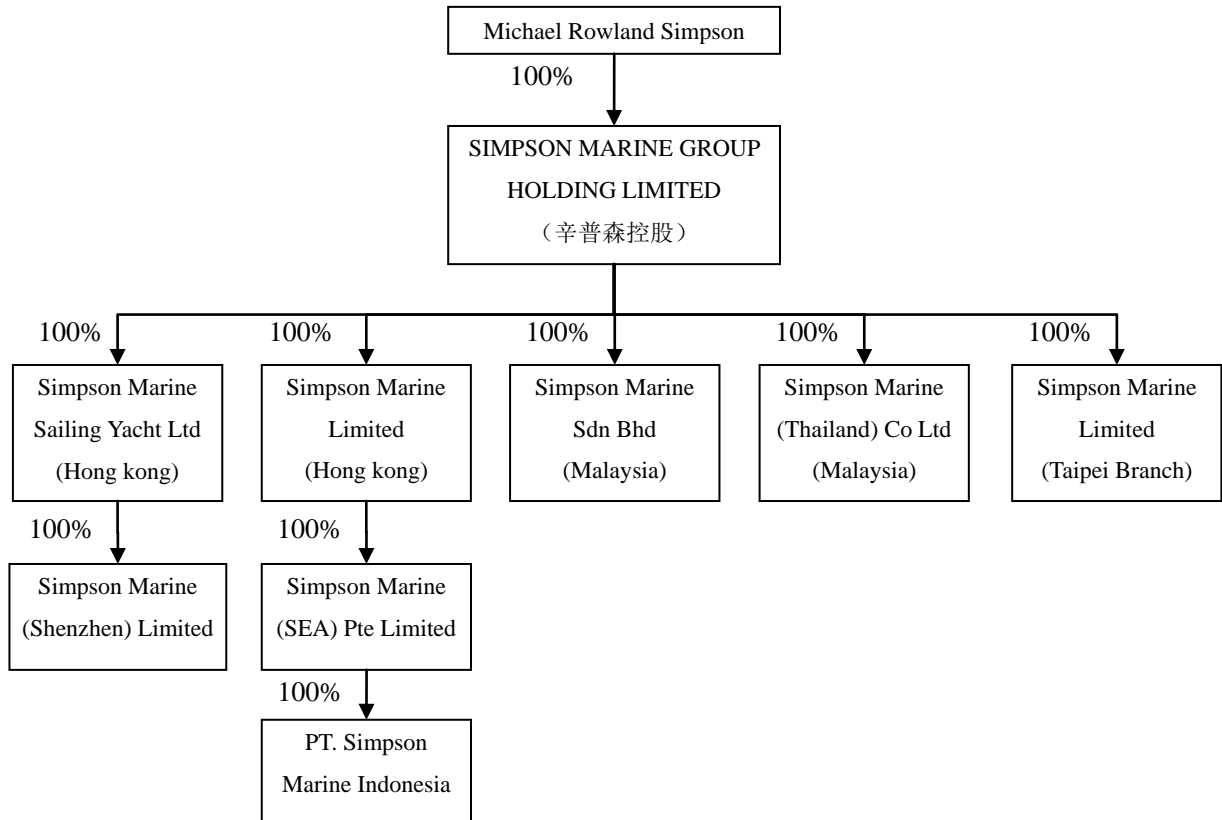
Michael Rowland Simpson

100%

SIMPSON MARINE GROUP HOLDING LIMITED
（辛普森控股）

100%
Simpson Marine Sailing Yacht Ltd (Hong kong)

100%
Simpson Marine (Shenzhen) Limited

100%
Simpson Marine Limited (Hong kong)

100%
Simpson Marine (SEA) Pte Limited

100%
PT. Simpson Marine Indonesia

100%
Simpson Marine Sdn Bhd (Malaysia)

100%
Simpson Marine (Thailand) Co Ltd (Malaysia)

100%
Simpson Marine Limited (Taipei Branch)